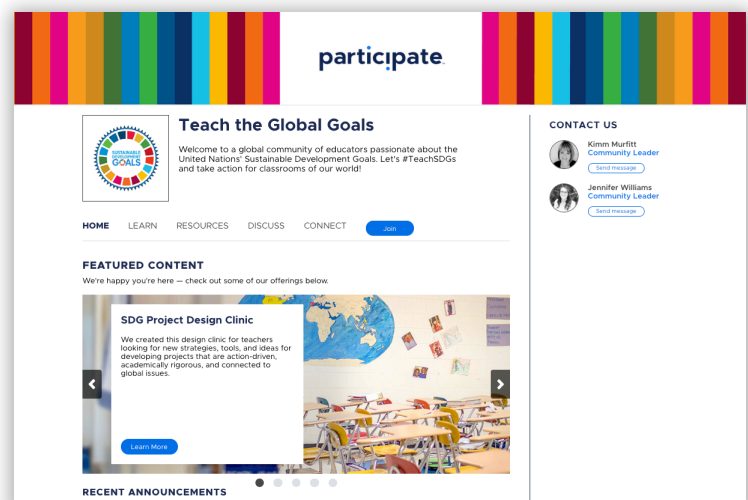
participate

SUSTAINABLE DEVELOPMENT GOALS

Teach the Global Goals

Welcome to a global community of educators passionate about the United Nations' Sustainable Development Goals. Let's #TeachSDGs and take action for classrooms of our world!

HOME LEARN RESOURCES DISCUSS CONNECT Join

FEATURED CONTENT

We're happy you're here — check out some of our offerings below.

SDG Project Design Clinic

We created this design clinic for teachers looking for new strategies, tools, and ideas for developing projects that are action-driven, academically rigorous, and connected to global issues.

Learn More

RECENT ANNOUNCEMENTS

CONTACT US

Kimm Murfitt
Community Leader
Send message

Jennifer Williams
Community Leader
Send message